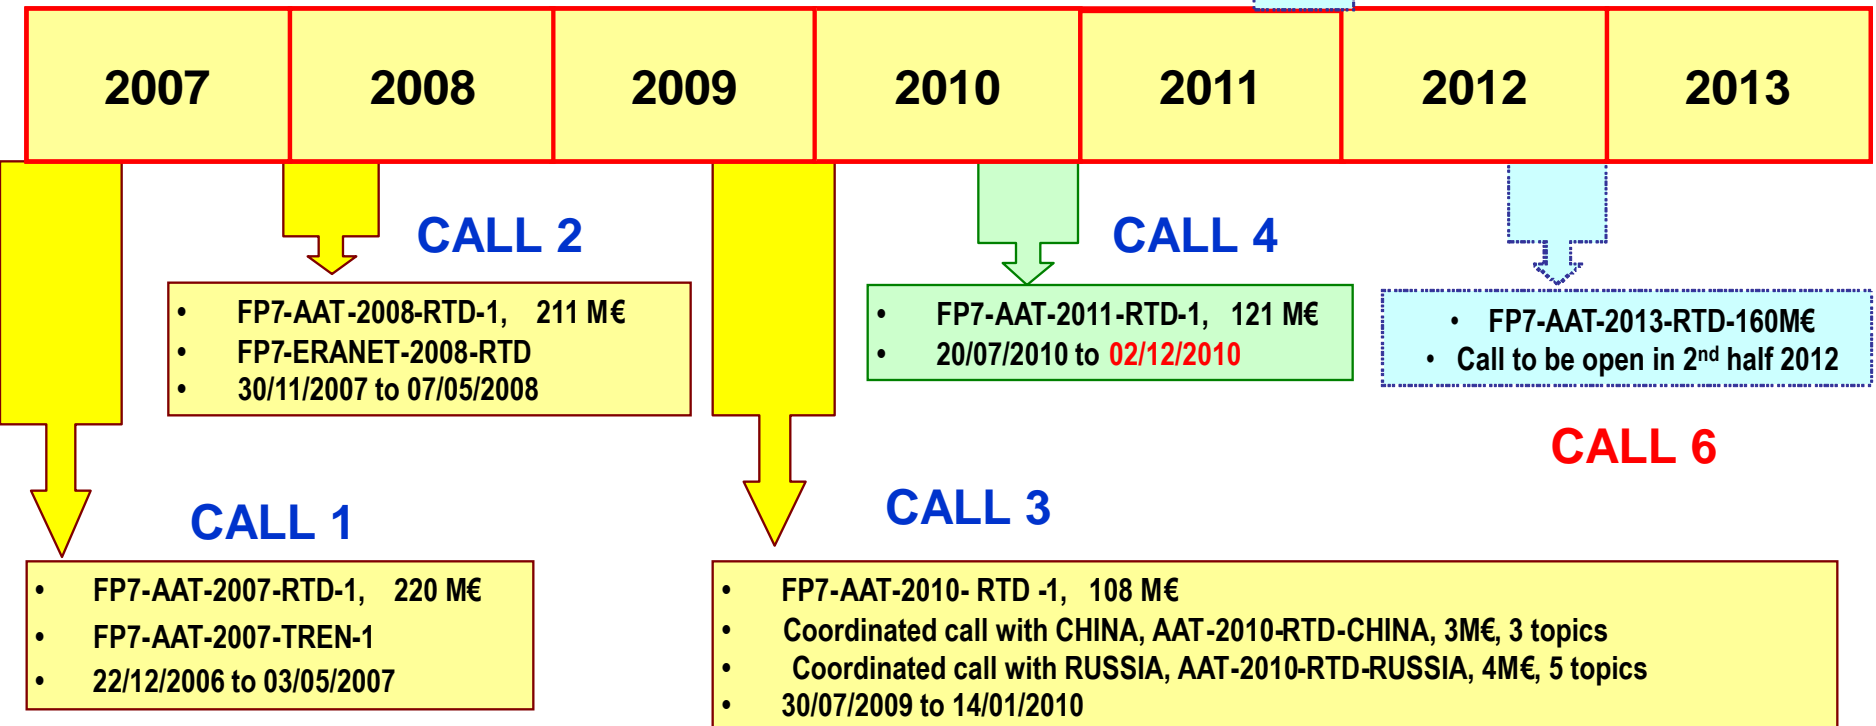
| 2007 | 2008 | 2009 | 2010 | 2011 | 2012 | 2013 |
|---|---|---|---|---|---|---|

CALL 2

- FP7-AAT-2008-RTD-1, 211 M€
- FP7-ERANET-2008-RTD
- 30/11/2007 to 07/05/2008

CALL 4

- FP7-AAT-2011-RTD-1, 121 M€
- 20/07/2010 to 02/12/2010

- FP7-AAT-2013-RTD-160M€
- Call to be open in 2$^{nd}$ half 2012

CALL 6

CALL 1

- FP7-AAT-2007-RTD-1, 220 M€
- FP7-AAT-2007-TREN-1
- 22/12/2006 to 03/05/2007

CALL 3

- FP7-AAT-2010- RTD -1, 108 M€
- Coordinated call with CHINA, AAT-2010-RTD-CHINA, 3M€, 3 topics
- Coordinated call with RUSSIA, AAT-2010-RTD-RUSSIA, 4M€, 5 topics
- 30/07/2009 to 14/01/2010